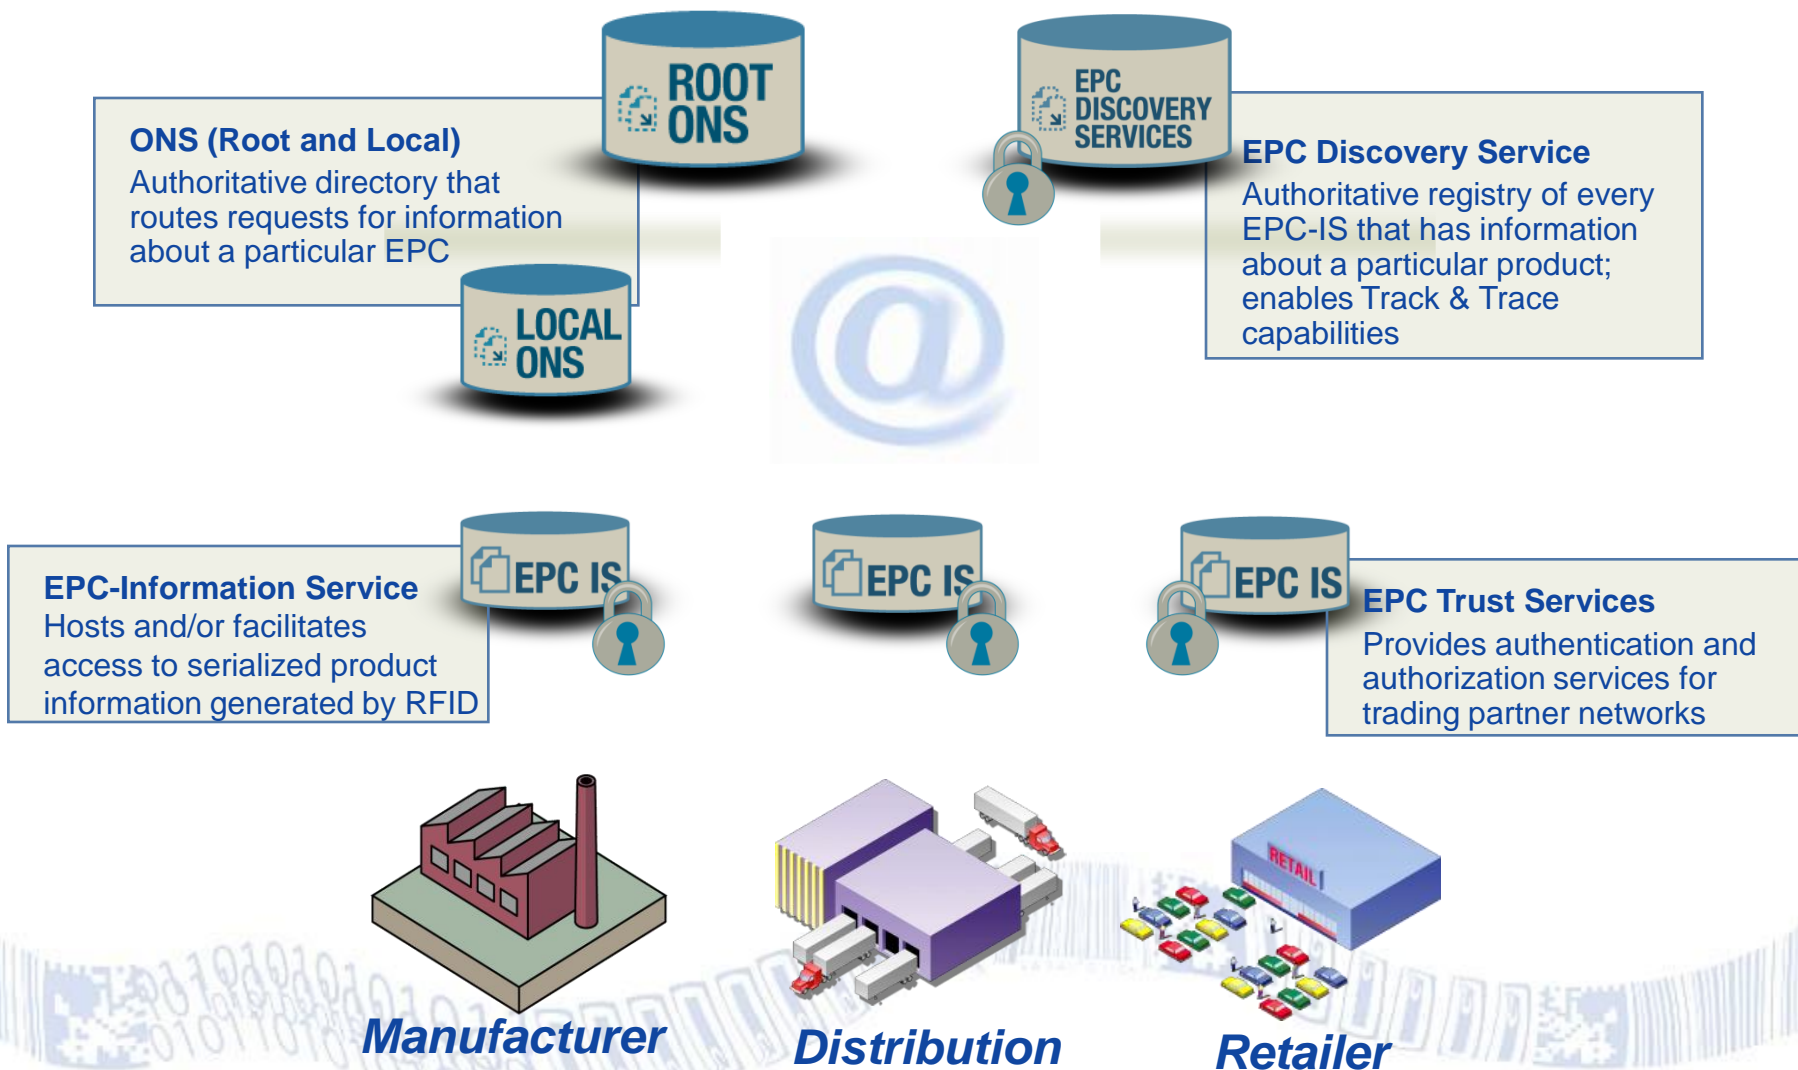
ROOT ONS

EPC DISCOVERY SERVICES

ONS (Root and Local)
Authoritative directory that routes requests for information about a particular EPC

LOCAL ONS

EPC Discovery Service
Authoritative registry of every EPC-IS that has information about a particular product; enables Track & Trace capabilities

@

EPC IS

EPC IS

EPC IS

EPC-Information Service
Hosts and/or facilitates access to serialized product information generated by RFID

EPC Trust Services
Provides authentication and authorization services for trading partner networks

RETAIL

Manufacturer

Distribution

Retailer